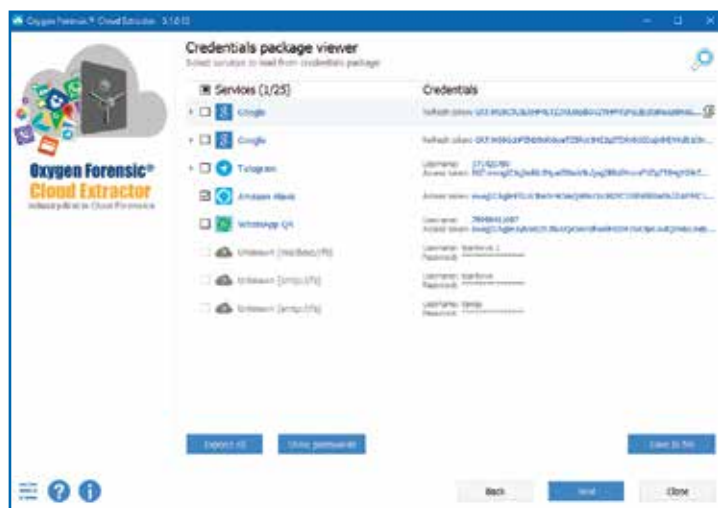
Oxygen Forensic® Cloud Extractor 3.1.0.0

Credentials package viewer

Select services to load from credentials package

Oxygen Forensic®
Cloud Extractor
Industry first in Cloud Forensics

Services (1/25)

Credentials

Google

Refresh token: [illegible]

Google

Refresh token: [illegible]

Telegram

Username: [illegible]
Access token: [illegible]

Amazon Alexa

Access token: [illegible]

WhatsApp QR

Username: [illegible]
Access token: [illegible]

Unknown (mailbox/UTS)

Username: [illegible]
Password: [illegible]

Unknown (smtp/UTS)

Username: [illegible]
Password: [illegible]

Unknown (smtp/UTS)

Username: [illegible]
Password: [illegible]

Export all

Show passwords

Save to file

Back

Next

Close